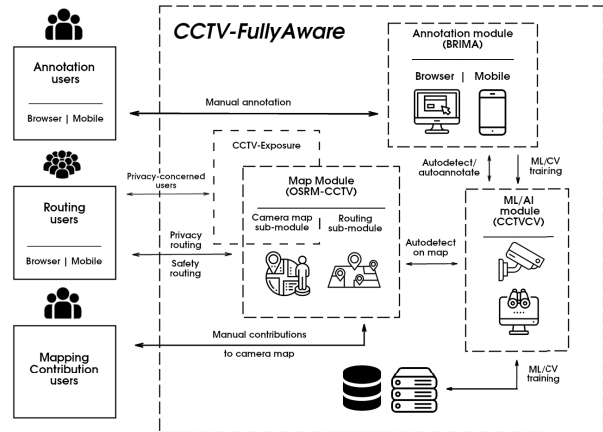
CCTV-FullyAware

Annotation users

Browser | Mobile

Manual annotation

Annotation module (BRIMA)

Browser | Mobile

CCTV-Exposure

Privacy-concerned users

Routing users

Browser | Mobile

Privacy routing

Safety routing

Map Module (OSRM-CCTV)

Camera map sub-module

Routing sub-module

Autodetect/ autoannotate

ML/CV training

Autodetect on map

ML/AI module (CCTVCV)

Manual contributions

to camera map

Mapping Contribution users

ML/CV training